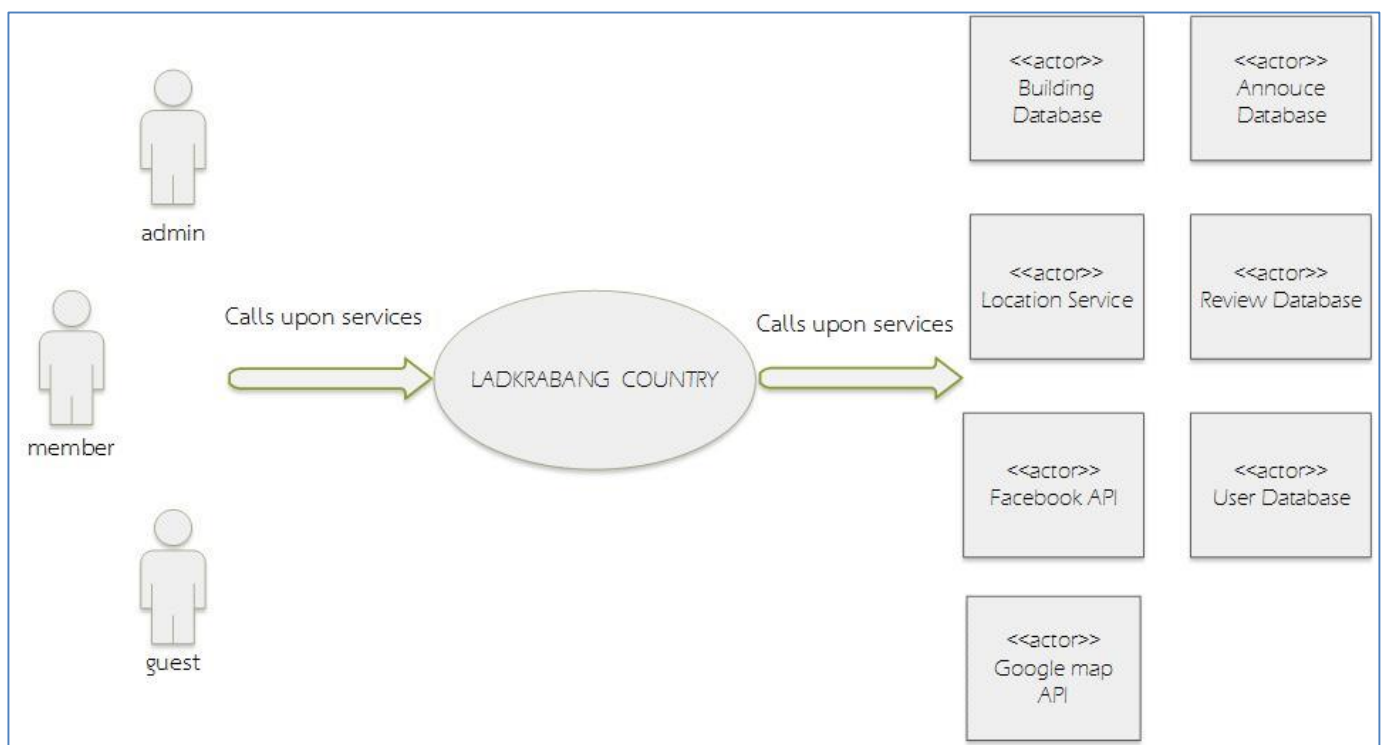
admin

member

guest

Calls upon services

LADKRABANG COUNTRY

Calls upon services

<<actor>>
Building Database

<<actor>>
Annouce Database

<<actor>>
Location Service

<<actor>>
Review Database

<<actor>>
Facebook API

<<actor>>
User Database

<<actor>>
Google map API